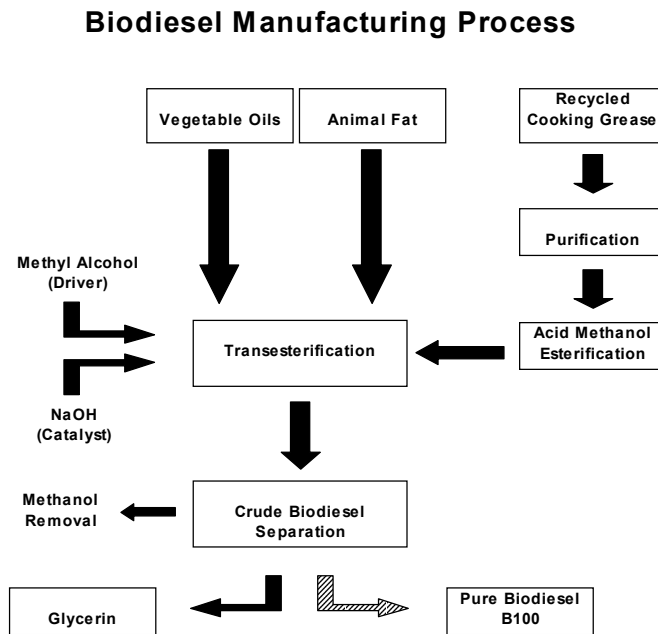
Biodiesel Manufacturing Process

Vegetable Oils

Animal Fat

Recycled Cooking Grease

Purification

Methyl Alcohol (Driver)

Transesterification

Acid Methanol Esterification

NaOH (Catalyst)

Methanol Removal

Crude Biodiesel Separation

Glycerin

Pure Biodiesel B100